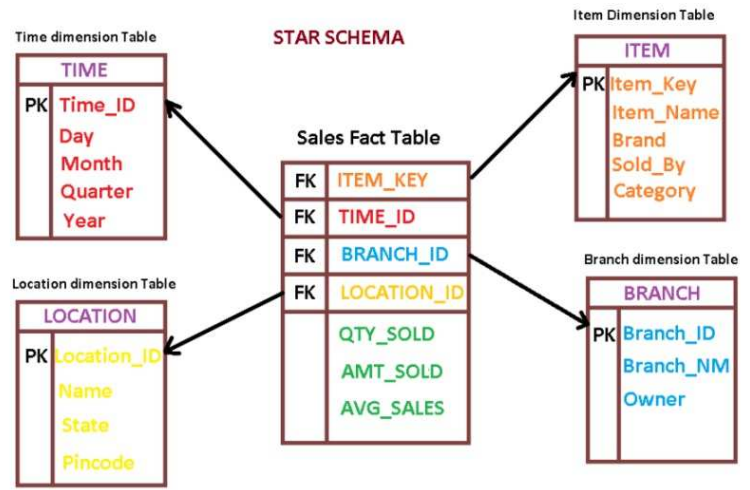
STAR SCHEMA

Time dimension Table

TIME

PK Time_ID
Day
Month
Quarter
Year

Item Dimension Table

ITEM

PK Item_Key
Item_Name
Brand
Sold_By
Category

Sales Fact Table

| FK | ITEM_KEY |
|---|---|
| FK | TIME_ID |
| FK | BRANCH_ID |
| FK | LOCATION_ID |
| | QTY_SOLD |
| | AMT_SOLD |
| | AVG_SALES |

Location dimension Table

LOCATION

PK Location_ID
Name
State
Pincode

Branch dimension Table

BRANCH

PK Branch_ID
Branch_NM
Owner